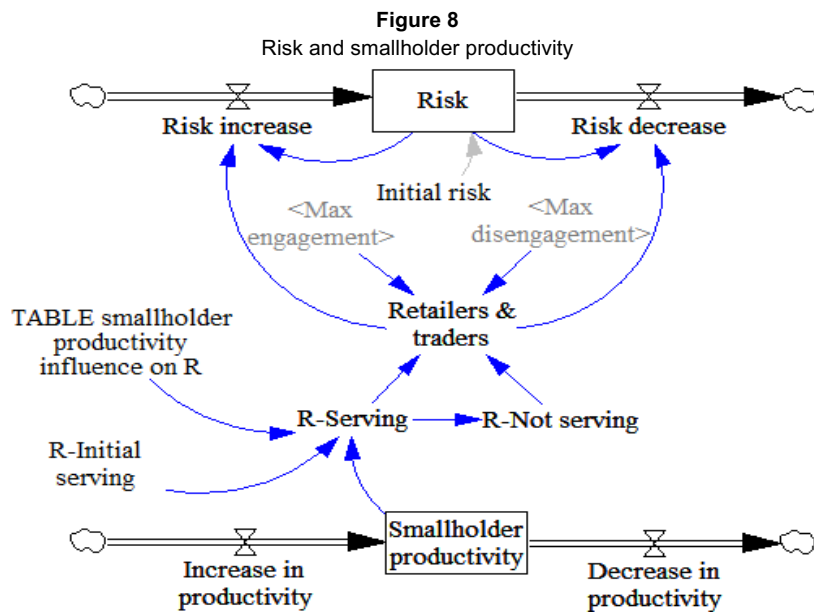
Figure 8
Risk and smallholder productivity

Risk

Risk increase

Risk decrease

Initial risk

<Max engagement>

<Max disengagement>

TABLE smallholder productivity influence on R

Retailers & traders

R-Serving

R-Not serving

R-Initial serving

Smallholder productivity

Increase in productivity

Decrease in productivity